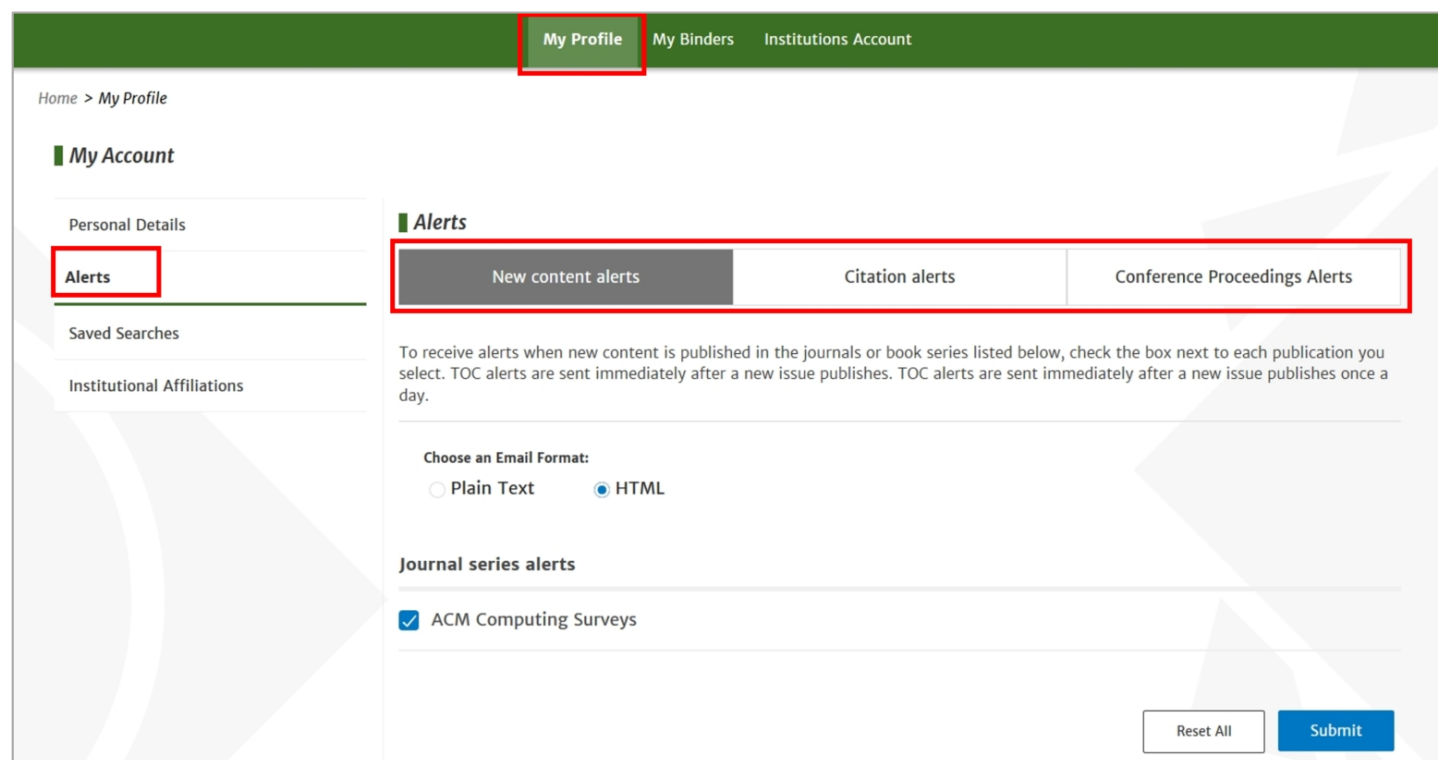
My Profile My Binders Institutions Account

Home > My Profile

My Account

Personal Details

Alerts

Saved Searches

Institutional Affiliations

Alerts

New content alerts | Citation alerts | Conference Proceedings Alerts

To receive alerts when new content is published in the journals or book series listed below, check the box next to each publication you select. TOC alerts are sent immediately after a new issue publishes. TOC alerts are sent immediately after a new issue publishes once a day.

Choose an Email Format:

Plain Text HTML

Journal series alerts

ACM Computing Surveys

Reset All Submit